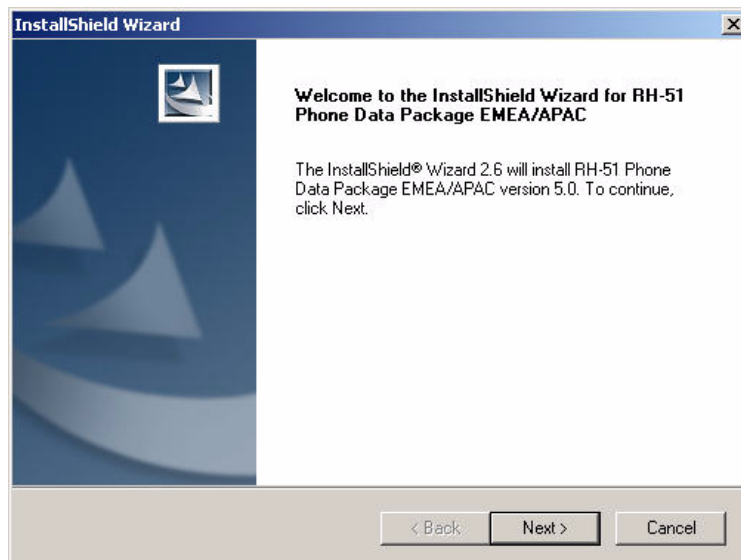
InstallShield Wizard

×

Welcome to the InstallShield Wizard for RH-51 Phone Data Package EMEA/APAC

The InstallShield® Wizard 2.6 will install RH-51 Phone Data Package EMEA/APAC version 5.0. To continue, click Next.

< Back

Next >

Cancel